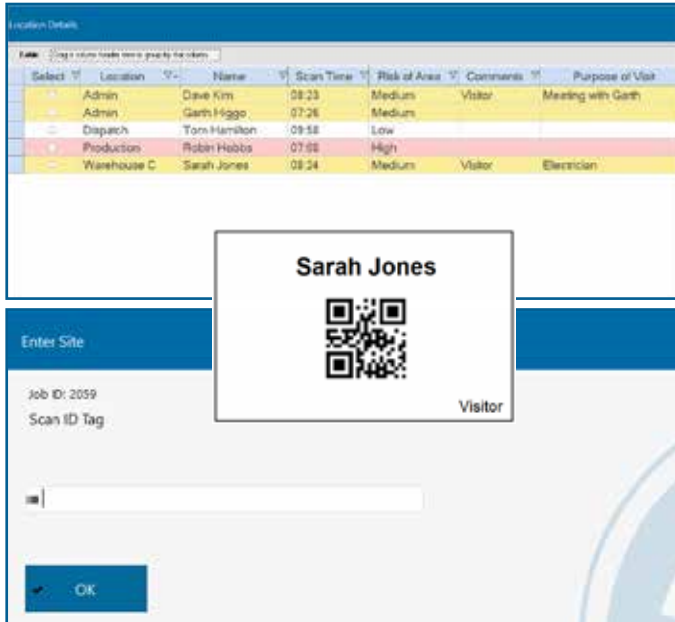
Location Details

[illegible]

| Select | Location | Name | Scan Time | Risk of Area | Comments | Purpose of Visit |
|---|---|---|---|---|---|---|
| | Admin | Dave Kim | 08:23 | Medium | Visitor | Meeting with Garth |
| | Admin | Garth Higgs | 07:26 | Medium | | |
| | Dispatch | Tom Hamilton | 09:58 | Low | | |
| | Production | Robin Hobbs | 07:08 | High | | |
| | Warehouse C | Sarah Jones | 08:24 | Medium | Visitor | Electrician |

Sarah Jones

Visitor

Enter Site

Job ID: 2059

Scan ID Tag

OK